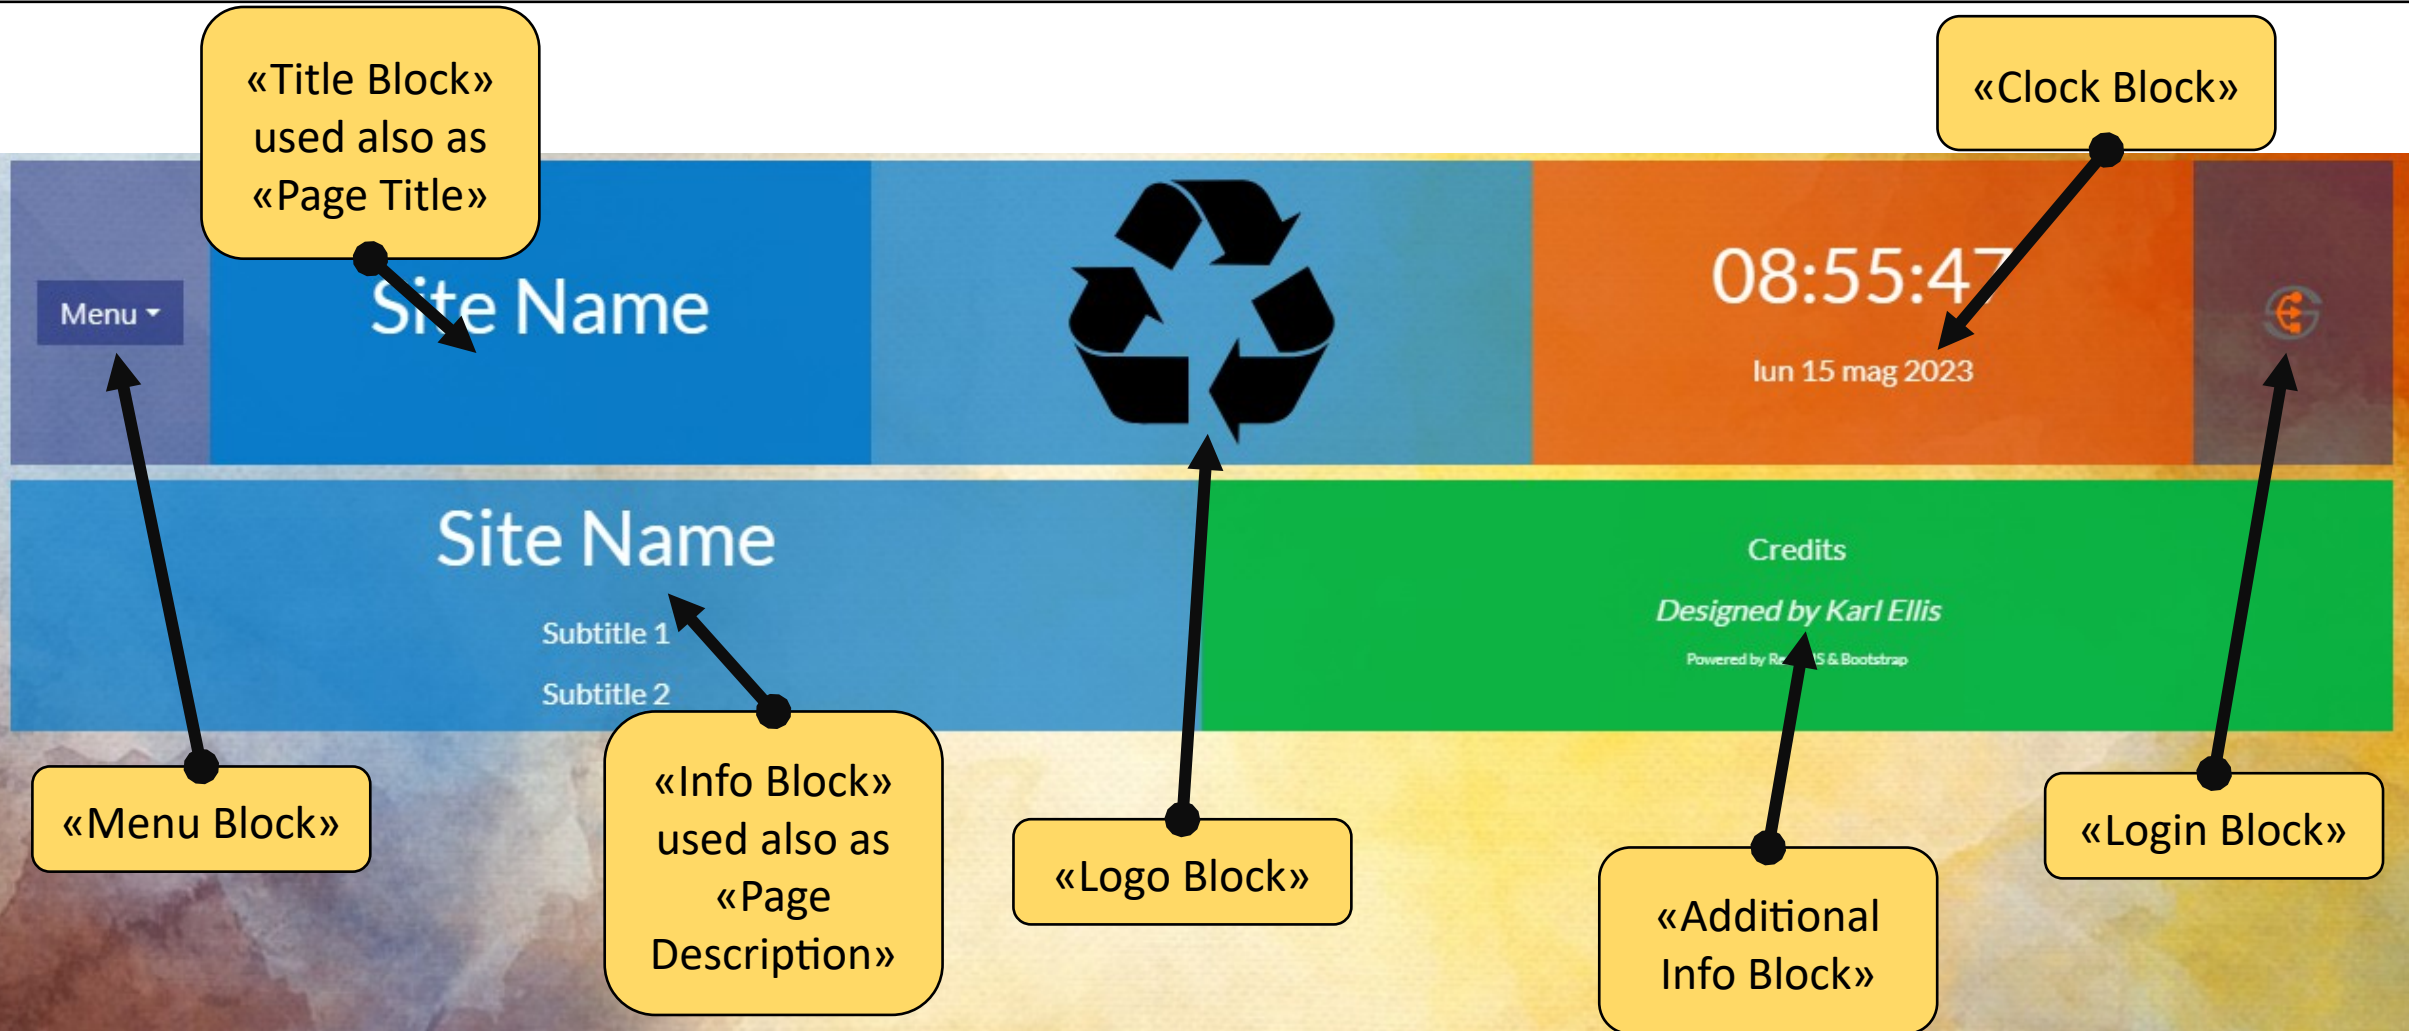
«Title Block» used also as «Page Title»

«Clock Block»

Menu

Site Name

08:55:47

lun 15 mag 2023

Site Name

Subtitle 1

Subtitle 2

Credits

Designed by Karl Ellis

Powered by Re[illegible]S & Bootstrap

«Menu Block»

«Info Block» used also as «Page Description»

«Logo Block»

«Additional Info Block»

«Login Block»